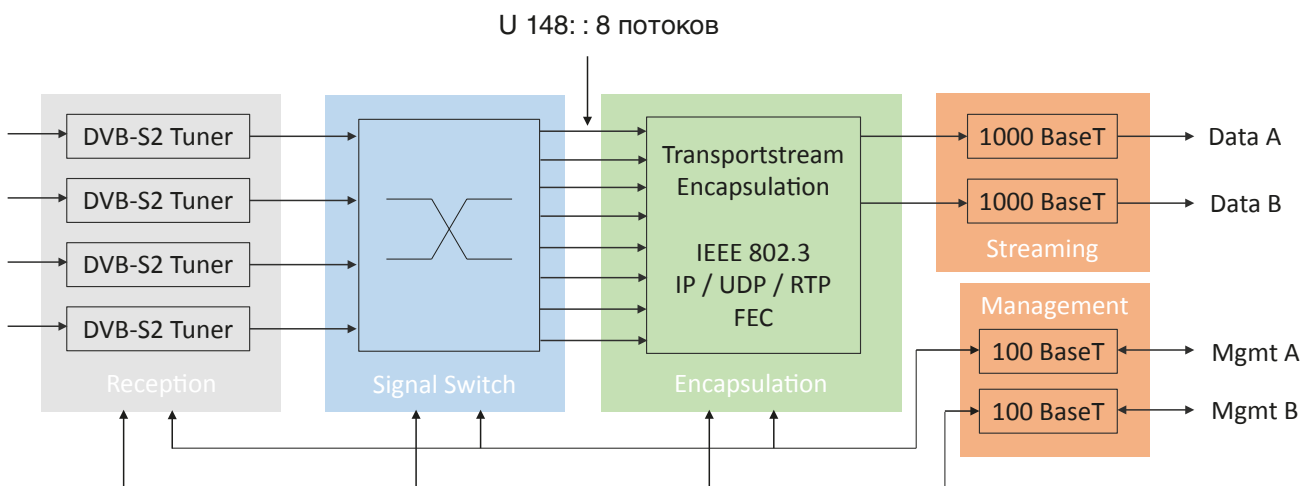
U 148: : 8 потоков

DVB-S2 Tuner
DVB-S2 Tuner
DVB-S2 Tuner
DVB-S2 Tuner
Reception

Signal Switch

Transportstream Encapsulation

IEEE 802.3
IP / UDP / RTP
FEC

Encapsulation

1000 BaseT
1000 BaseT
Streaming

Data A
Data B

Management
100 BaseT
100 BaseT

Mgmt A
Mgmt B